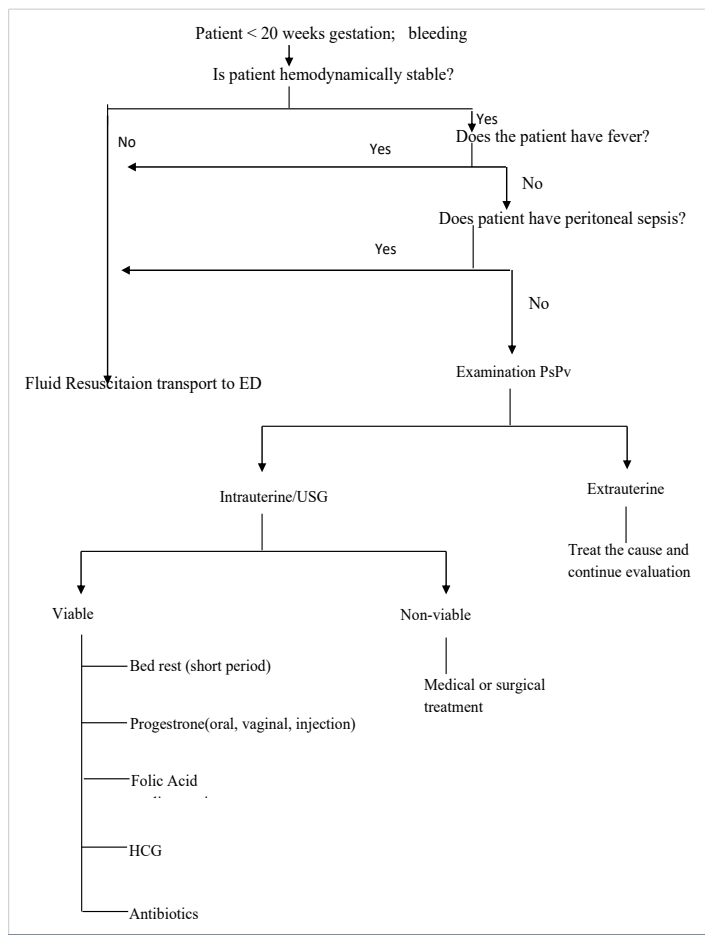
Patient < 20 weeks gestation; bleeding

Is patient hemodynamically stable?

No

Yes

Yes

Does the patient have fever?

No

Does patient have peritoneal sepsis?

Yes

No

Fluid Resuscitaion transport to ED

Examination PsPv

Intrauterine/USG

Extrauterine

Treat the cause and continue evaluation

Viable

Non-viable

Medical or surgical treatment

Bed rest (short period)

Progestrone(oral, vaginal, injection)

Folic Acid

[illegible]

HCG

Antibiotics